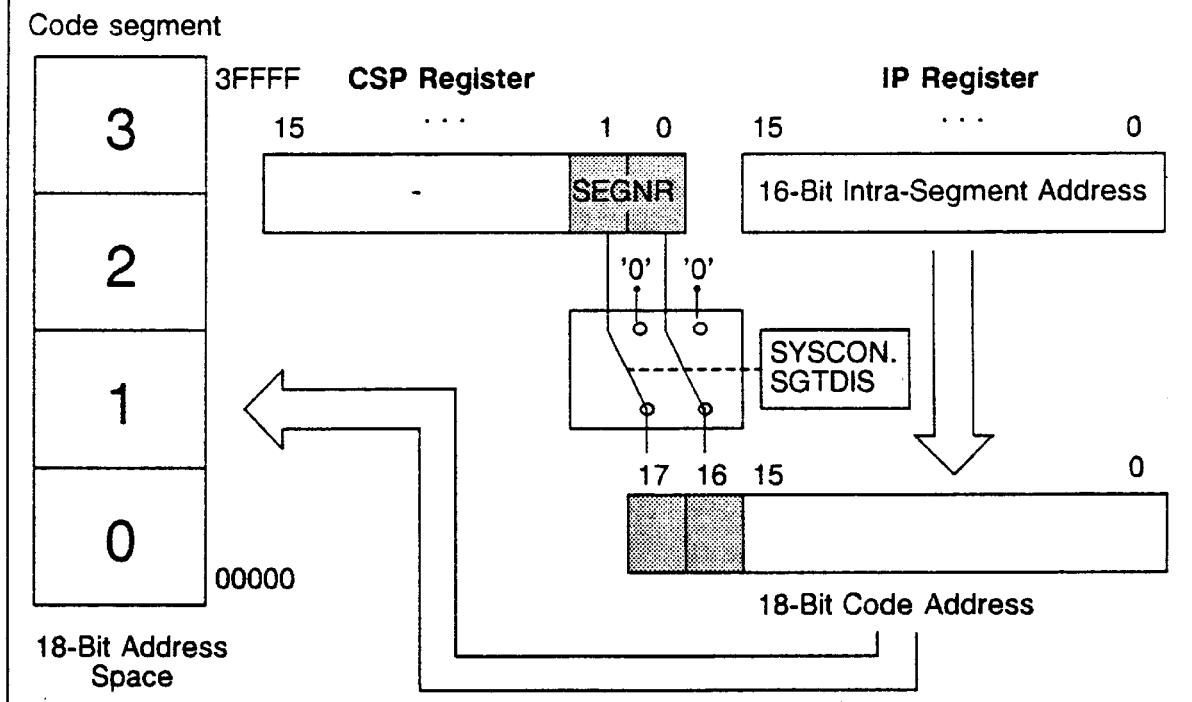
Code segment

3
2
1
0

3FFFF
00000

18-Bit Address Space

CSP Register

15 ... 1 0

-

SEGNR

IP Register

15 ... 0

16-Bit Intra-Segment Address

'0' '0'

SYSCON. SGTDIS

17 16 15 0

18-Bit Code Address